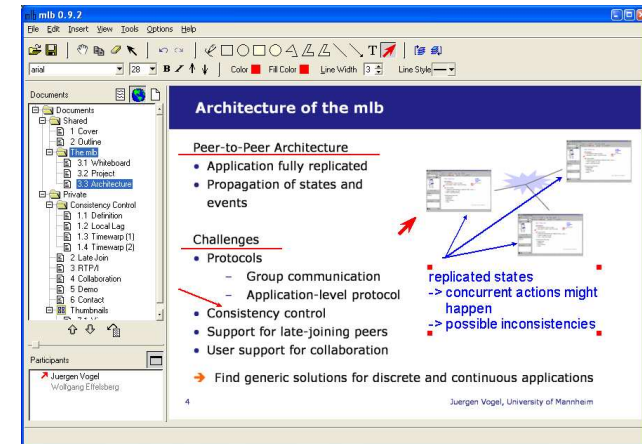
mlb 0.9.2

File Edit Insert View Tools Options Help

arial 28 B I Color Fill Color Line Width 3 Line Style

Documents

Documents
Shared
1 Cover
2 Outline
The mlb
3.1 Whiteboard
3.2 Project
3.3 Architecture
Private
Consistency Control
1.1 Definition
1.2 Local Lag
1.3 Timewarp (1)
1.4 Timewarp (2)
2 Late Join
3 RTP/I
4 Collaboration
5 Demo
6 Contact
Thumbnails

Participants

Juergen Vogel
Wolfgang Effelsberg

Architecture of the mlb

Peer-to-Peer Architecture
• Application fully replicated
• Propagation of states and events

Challenges
• Protocols
– Group communication
– Application-level protocol
• Consistency control
• Support for late-joining peers
• User support for collaboration

replicated states
-> concurrent actions might happen
-> possible inconsistencies

➔ Find generic solutions for discrete and continuous applications

4

Juergen Vogel, University of Mannheim